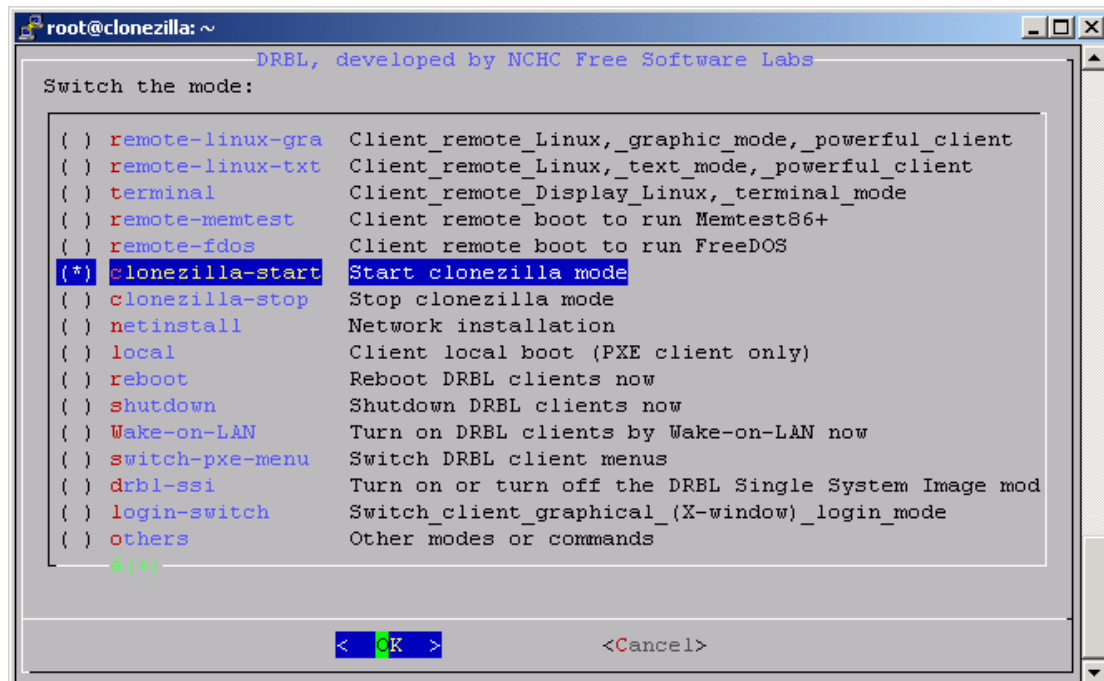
root@clonezilla: ~

DRBL, developed by NCHC Free Software Labs

Switch the mode:

( ) remote-linux-gra Client_remote_Linux,_graphic_mode,_powerful_client
( ) remote-linux-txt Client_remote_Linux,_text_mode,_powerful_client
( ) terminal Client_remote_Display_Linux,_terminal_mode
( ) remote-memtest Client remote boot to run Memtest86+
( ) remote-fdos Client remote boot to run FreeDOS
(*) clonezilla-start Start clonezilla mode
( ) clonezilla-stop Stop clonezilla mode
( ) netinstall Network installation
( ) local Client local boot (PXE client only)
( ) reboot Reboot DRBL clients now
( ) shutdown Shutdown DRBL clients now
( ) Wake-on-LAN Turn on DRBL clients by Wake-on-LAN now
( ) switch-pxe-menu Switch DRBL client menus
( ) drbl-ssi Turn on or turn off the DRBL Single System Image mod
( ) login-switch Switch_client_graphical_(X-window)_login_mode
( ) others Other modes or commands

8(+)

< OK > <Cancel>